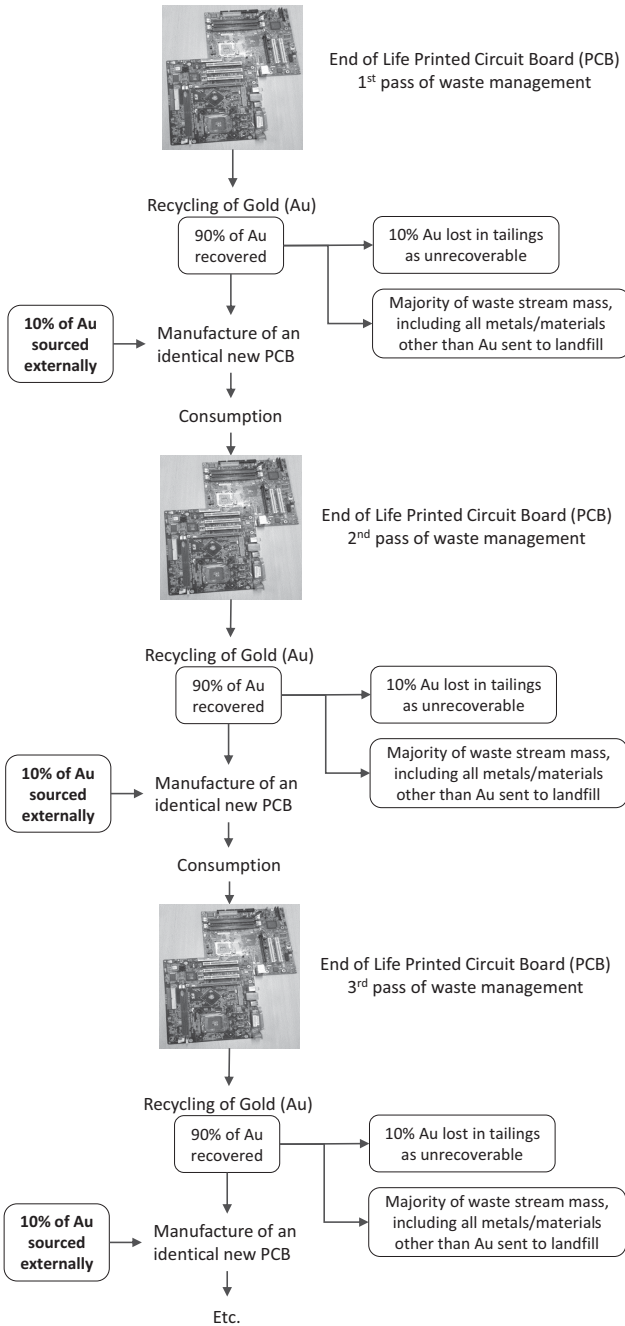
End of Life Printed Circuit Board (PCB)
1$^{st}$ pass of waste management

Recycling of Gold (Au)

90% of Au recovered

10% Au lost in tailings as unrecoverable

Majority of waste stream mass, including all metals/materials other than Au sent to landfill

10% of Au sourced externally

Manufacture of an identical new PCB

Consumption

End of Life Printed Circuit Board (PCB)
2$^{nd}$ pass of waste management

Recycling of Gold (Au)

90% of Au recovered

10% Au lost in tailings as unrecoverable

Majority of waste stream mass, including all metals/materials other than Au sent to landfill

10% of Au sourced externally

Manufacture of an identical new PCB

Consumption

End of Life Printed Circuit Board (PCB)
3$^{rd}$ pass of waste management

Recycling of Gold (Au)

90% of Au recovered

10% Au lost in tailings as unrecoverable

Majority of waste stream mass, including all metals/materials other than Au sent to landfill

10% of Au sourced externally

Manufacture of an identical new PCB

Etc.